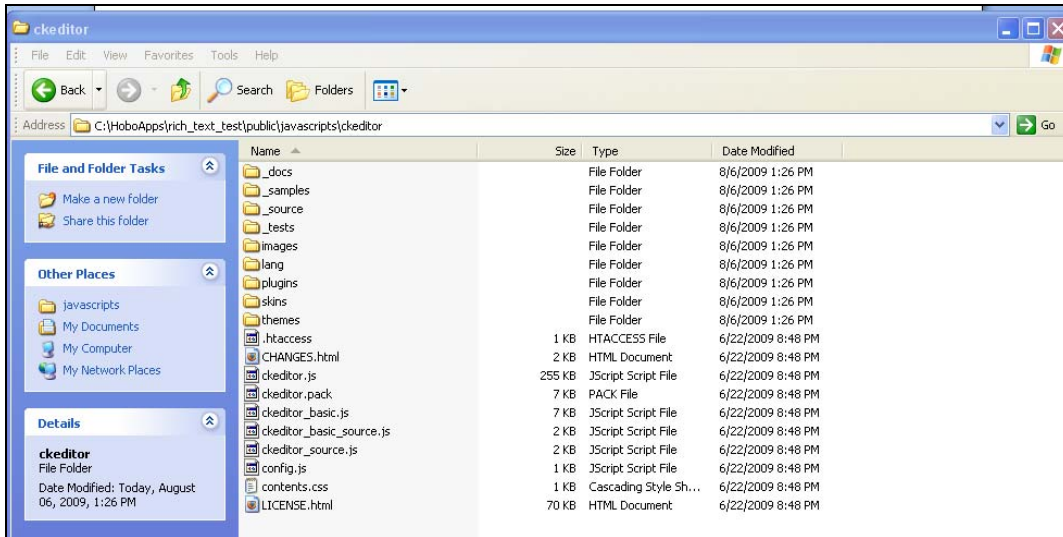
ckeditor

File Edit View Favorites Tools Help

Back Search Folders

Address C:\HoboApps\rich_text_test\public\javascripts\ckeditor Go

File and Folder Tasks

Make a new folder
Share this folder

Other Places

javascripts
My Documents
My Computer
My Network Places

Details

ckeditor
File Folder
Date Modified: Today, August 06, 2009, 1:26 PM

| Name | Size | Type | Date Modified |
|---|---|---|---|
| _docs | | File Folder | 8/6/2009 1:26 PM |
| _samples | | File Folder | 8/6/2009 1:26 PM |
| _source | | File Folder | 8/6/2009 1:26 PM |
| _tests | | File Folder | 8/6/2009 1:26 PM |
| images | | File Folder | 8/6/2009 1:26 PM |
| lang | | File Folder | 8/6/2009 1:26 PM |
| plugins | | File Folder | 8/6/2009 1:26 PM |
| skins | | File Folder | 8/6/2009 1:26 PM |
| themes | | File Folder | 8/6/2009 1:26 PM |
| .htaccess | 1 KB | HTACCESS File | 6/22/2009 8:48 PM |
| CHANGES.html | 2 KB | HTML Document | 6/22/2009 8:48 PM |
| ckeditor.js | 255 KB | JScript Script File | 6/22/2009 8:48 PM |
| ckeditor.pack | 7 KB | PACK File | 6/22/2009 8:48 PM |
| ckeditor_basic.js | 7 KB | JScript Script File | 6/22/2009 8:48 PM |
| ckeditor_basic_source.js | 2 KB | JScript Script File | 6/22/2009 8:48 PM |
| ckeditor_source.js | 2 KB | JScript Script File | 6/22/2009 8:48 PM |
| config.js | 1 KB | JScript Script File | 6/22/2009 8:48 PM |
| contents.css | 1 KB | Cascading Style Sh... | 6/22/2009 8:48 PM |
| LICENSE.html | 70 KB | HTML Document | 6/22/2009 8:48 PM |